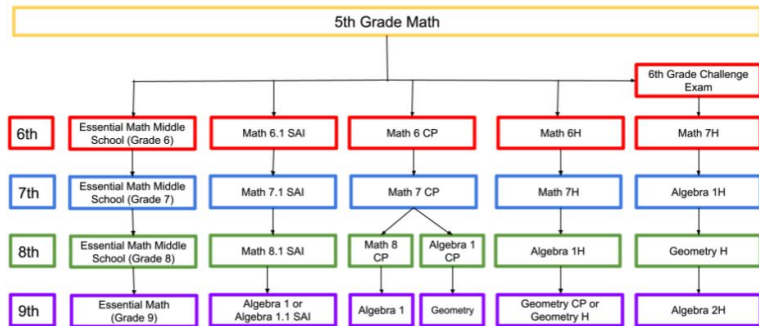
5th Grade Math

6th Grade Challenge Exam

6th

Essential Math Middle School (Grade 6)

Math 6.1 SAI

Math 6 CP

Math 6H

Math 7H

7th

Essential Math Middle School (Grade 7)

Math 7.1 SAI

Math 7 CP

Math 7H

Algebra 1H

8th

Essential Math Middle School (Grade 8)

Math 8.1 SAI

Math 8 CP

Algebra 1 CP

Algebra 1H

Geometry H

9th

Essential Math (Grade 9)

Algebra 1 or Algebra 1.1 SAI

Algebra 1

Geometry

Geometry CP or Geometry H

Algebra 2H